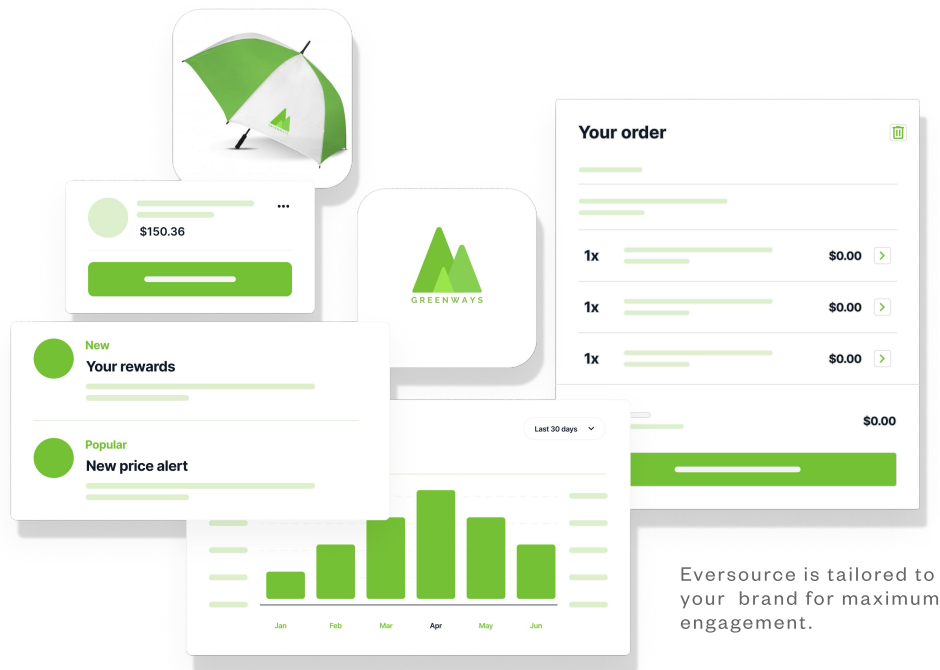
$150.36

GREENWAYS

Your order

1x $0.00

1x $0.00

1x $0.00

$0.00

New
Your rewards

Popular
New price alert

Last 30 days

Jan Feb Mar Apr May Jun

Eversource is tailored to your brand for maximum engagement.